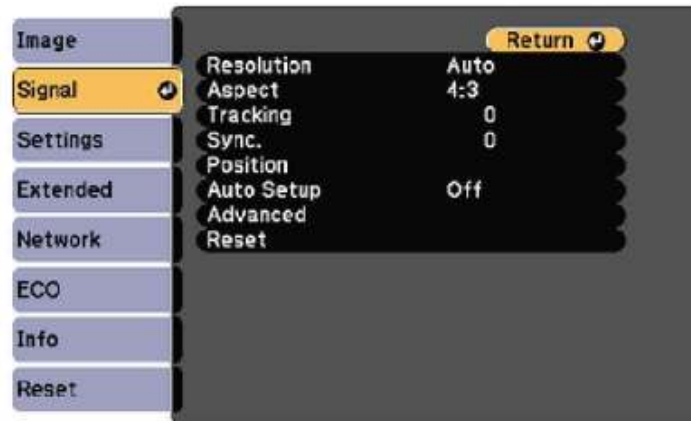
Image
Signal
Settings
Extended
Network
ECO
Info
Reset

Return

| | |
|---|---|
| Resolution | Auto |
| Aspect | 4:3 |
| Tracking | 0 |
| Sync. | 0 |
| Position | |
| Auto Setup | Off |
| Advanced | |
| Reset | |